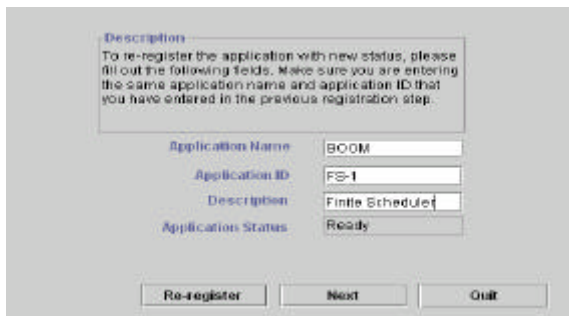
Description

To re-register the application with new status, please fill out the following fields. Make sure you are entering the same application name and application ID that you have entered in the previous registration step.

Application Name BOOM

Application ID FS-1

Description Finite Scheduler

Application Status Ready

Re-register

Next

Quit